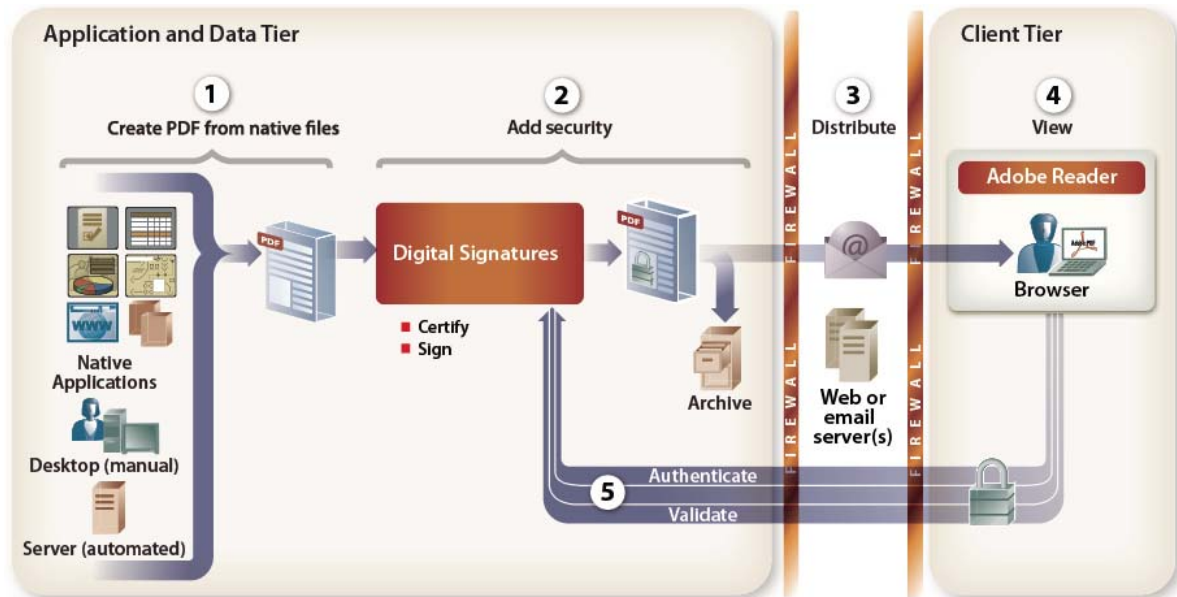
Application and Data Tier

Client Tier

1
Create PDF from native files

2
Add security

3
Distribute

4
View

Native Applications

Desktop (manual)

Server (automated)

PDF

Digital Signatures

■ Certify
■ Sign

PDF

Archive

FIREWALL

Web or email server(s)

FIREWALL

Adobe Reader

Browser

Authenticate

5

Validate